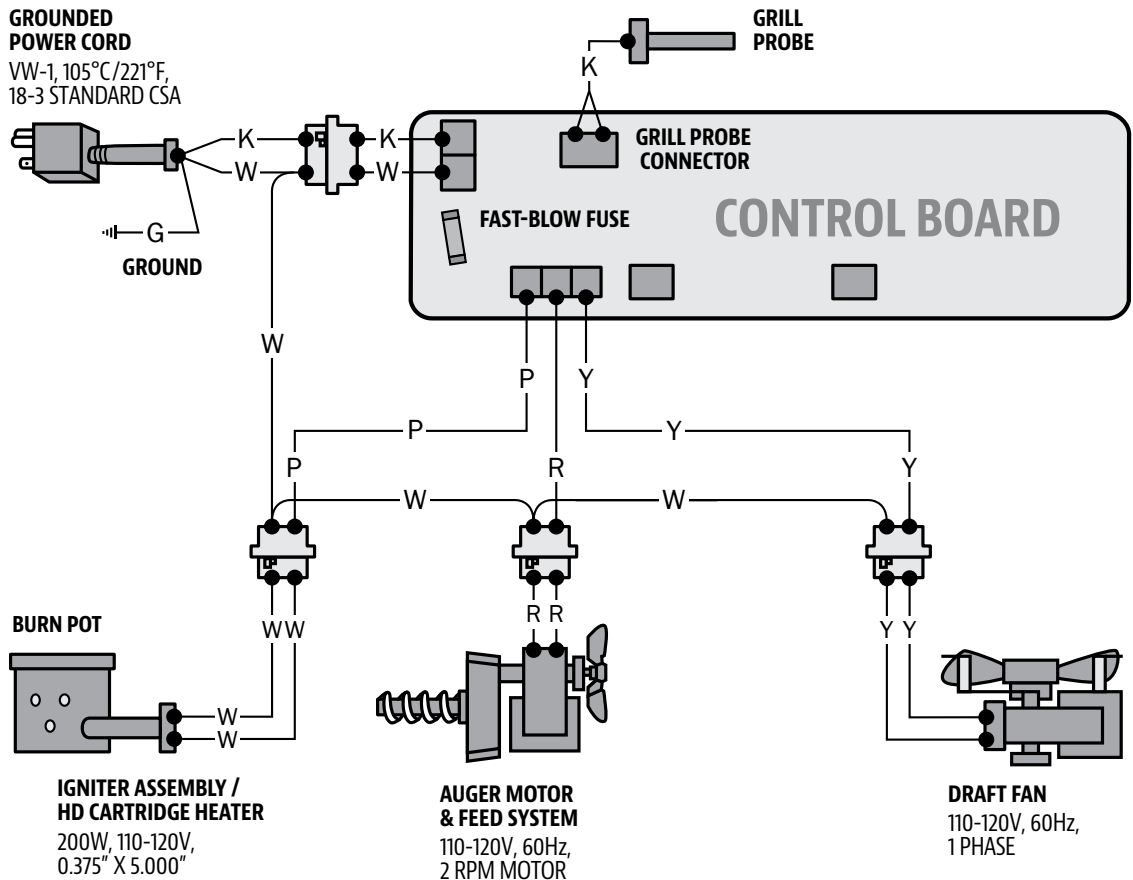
GROUNDED POWER CORD
VW-1, 105°C/221°F, 18-3 STANDARD CSA

GRILL PROBE

K

K
K
W
W

GRILL PROBE CONNECTOR

G
GROUND

FAST-BLOW FUSE

CONTROL BOARD

W

P
Y

P
Y

P
R
Y

W
W

BURN POT

WW
R R
Y Y

W
W

IGNITER ASSEMBLY / HD CARTRIDGE HEATER
200W, 110-120V, 0.375" X 5.000"

AUGER MOTOR & FEED SYSTEM
110-120V, 60Hz, 2 RPM MOTOR

DRAFT FAN
110-120V, 60Hz, 1 PHASE